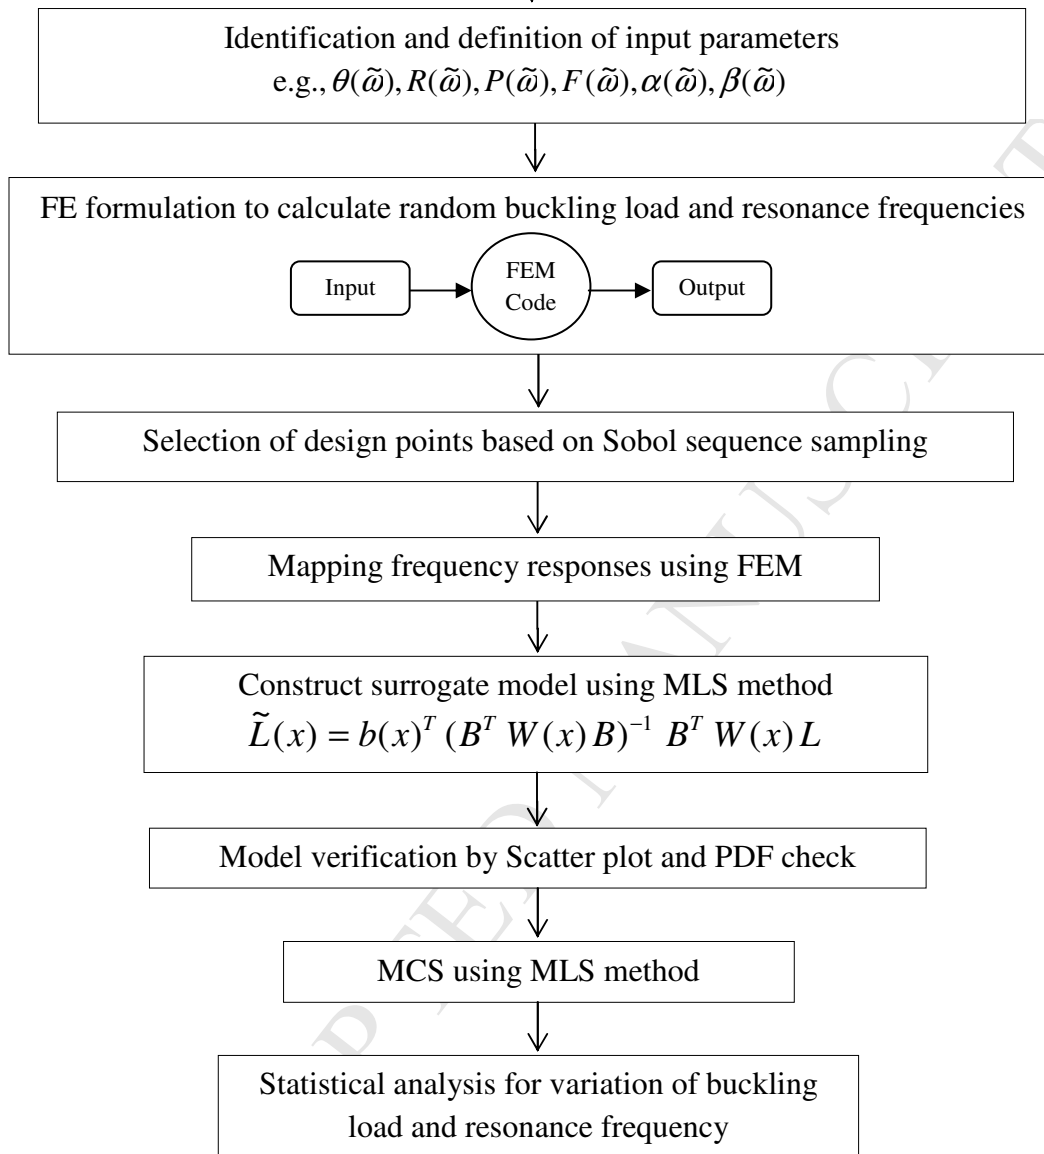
Identification and definition of input parameters
e.g., $\theta(\tilde{\omega}), R(\tilde{\omega}), P(\tilde{\omega}), F(\tilde{\omega}), \alpha(\tilde{\omega}), \beta(\tilde{\omega})$

FE formulation to calculate random buckling load and resonance frequencies

Input

FEM Code

Output

Selection of design points based on Sobol sequence sampling

Mapping frequency responses using FEM

Construct surrogate model using MLS method
$\tilde{L}(x) = b(x)^T (B^T W(x) B)^{-1} B^T W(x) L$

Model verification by Scatter plot and PDF check

MCS using MLS method

Statistical analysis for variation of buckling load and resonance frequency